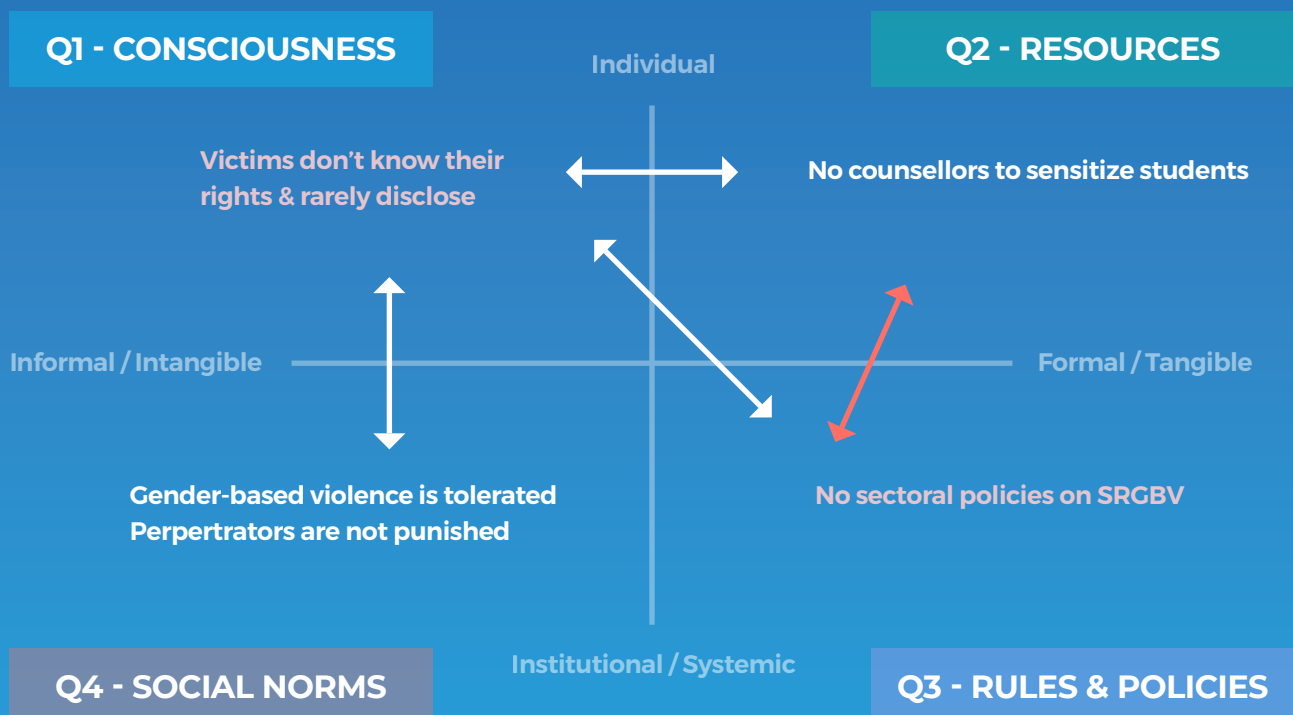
Q1 - CONSCIOUSNESS

Individual

Q2 - RESOURCES

Victims don't know their rights & rarely disclose

No counsellors to sensitize students

Informal / Intangible

Formal / Tangible

Gender-based violence is tolerated
Perpertrators are not punished

No sectoral policies on SRGBV

Q4 - SOCIAL NORMS

Institutional / Systemic

Q3 - RULES & POLICIES